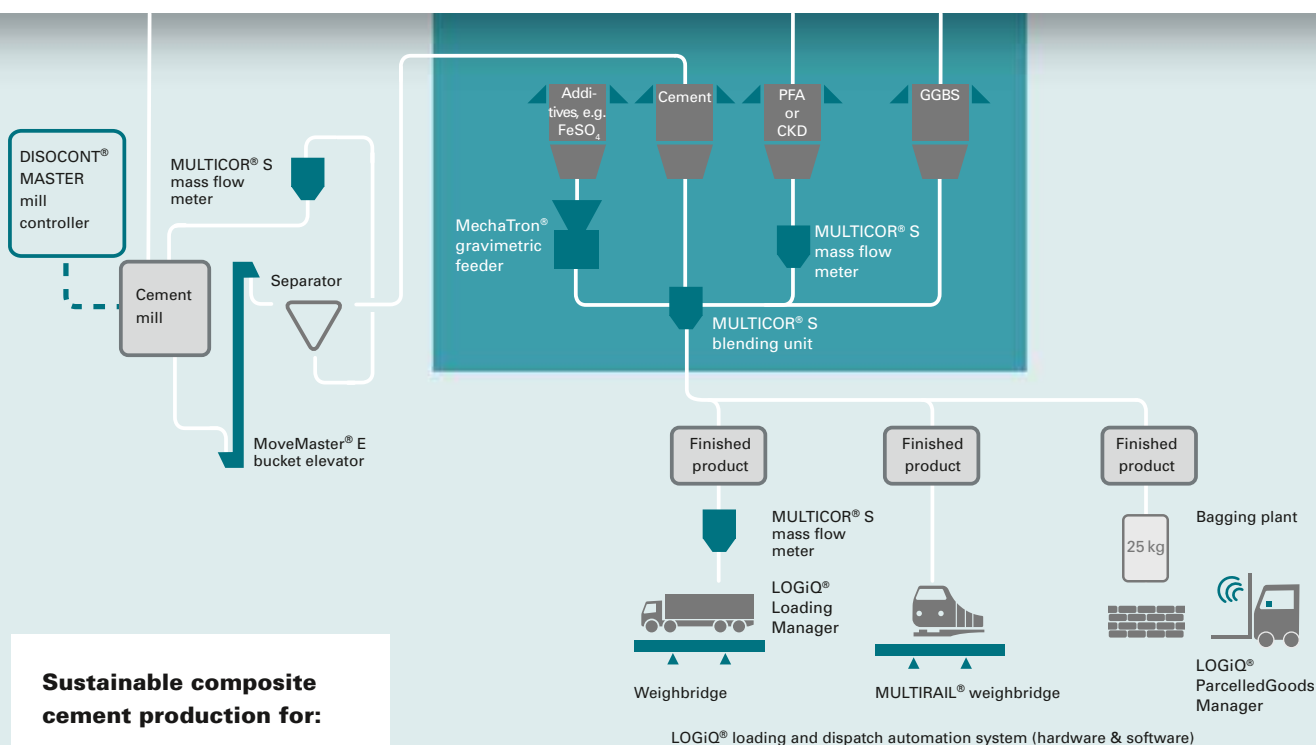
DISOCONT® MASTER mill controller

MULTICOR® S mass flow meter

Cement mill

Separator

MoveMaster® E bucket elevator

Additives, e.g. $FeSO_4$

Cement

PFA or CKD

GGBS

MechaTron® gravimetric feeder

MULTICOR® S mass flow meter

MULTICOR® S blending unit

Finished product

Finished product

Finished product

MULTICOR® S mass flow meter

LOGiQ® Loading Manager

Weighbridge

MULTIRAIL® weighbridge

25 kg

Bagging plant

LOGiQ® ParcelledGoods Manager

LOGiQ® loading and dispatch automation system (hardware & software)

Sustainable composite cement production for: